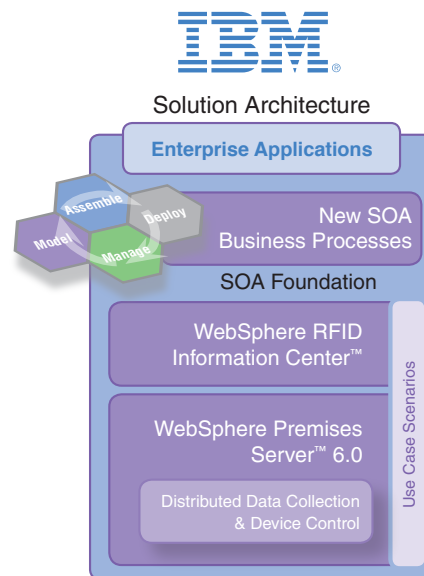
IBM®

Solution Architecture

Enterprise Applications

Assemble

Deploy

Model

Manage

New SOA Business Processes

SOA Foundation

WebSphere RFID Information Center™

WebSphere Premises Server™ 6.0

Distributed Data Collection & Device Control

Use Case Scenarios